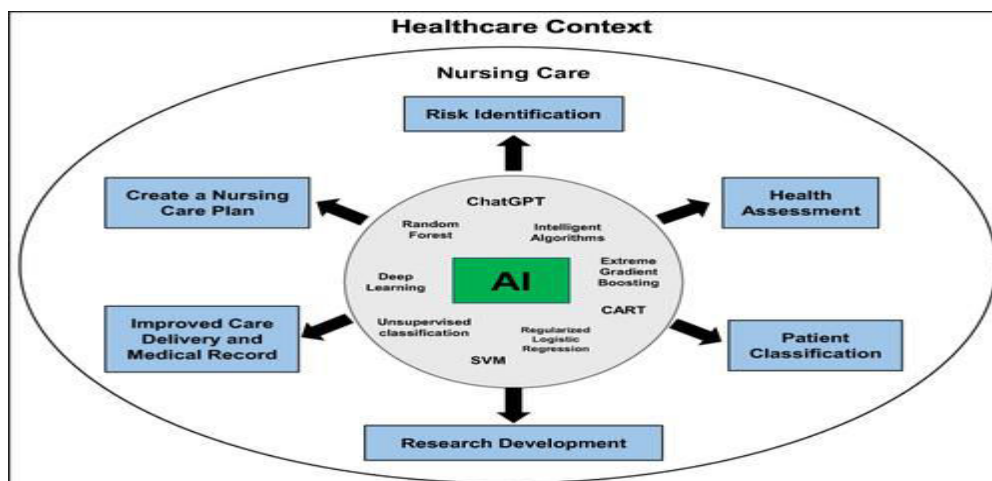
Healthcare Context

Nursing Care

Risk Identification

Create a Nursing Care Plan

Health Assessment

ChatGPT

Random Forest

Intelligent Algorithms

Deep Learning

AI

Extreme Gradient Boosting

CART

Unsupervised classification

Regularized Logistic Regression

SVM

Improved Care Delivery and Medical Record

Patient Classification

Research Development